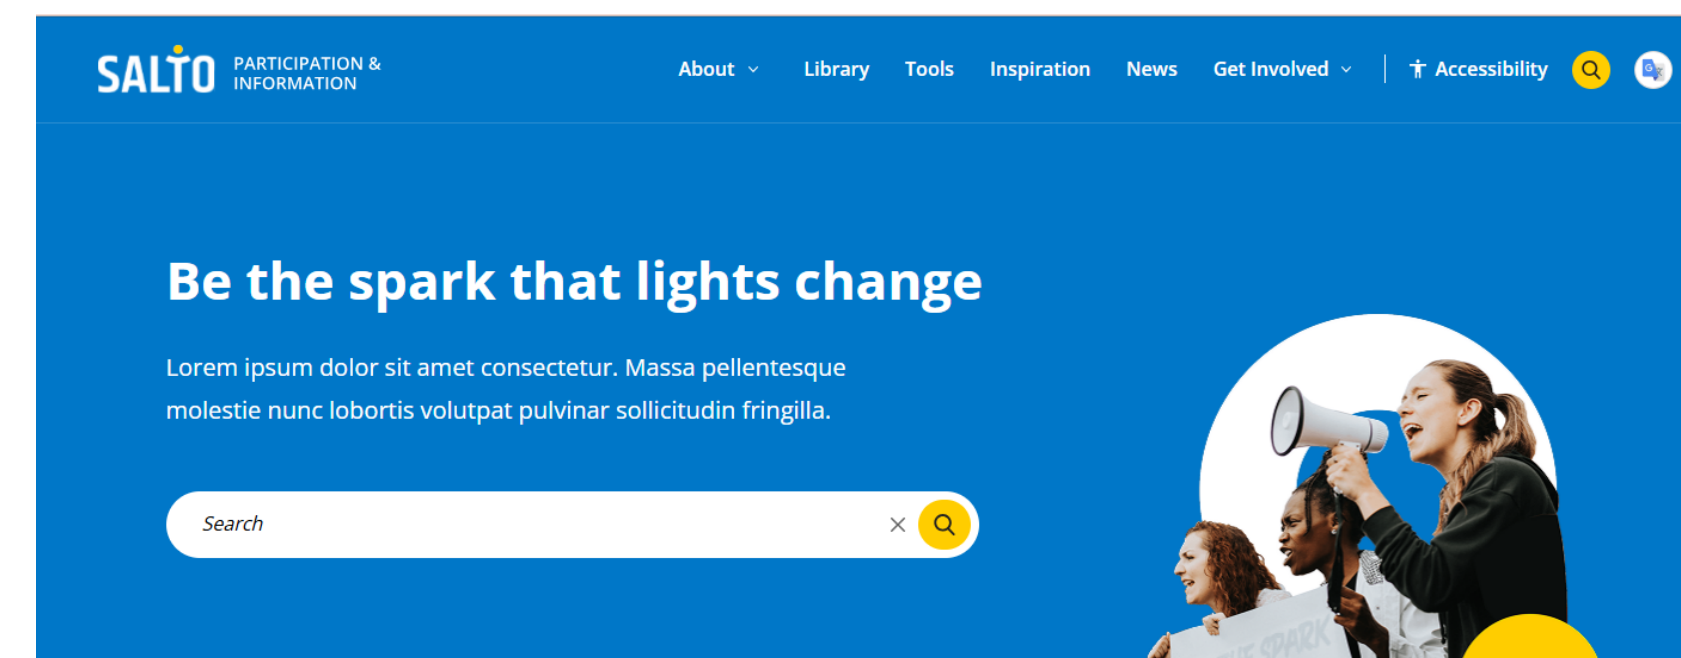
SALTO PARTICIPATION & INFORMATION

About Library Tools Inspiration News Get Involved Accessibility

Be the spark that lights change

Lorem ipsum dolor sit amet consectetur. Massa pellentesque molestie nunc lobortis volutpat pulvinar sollicitudin fringilla.

Search